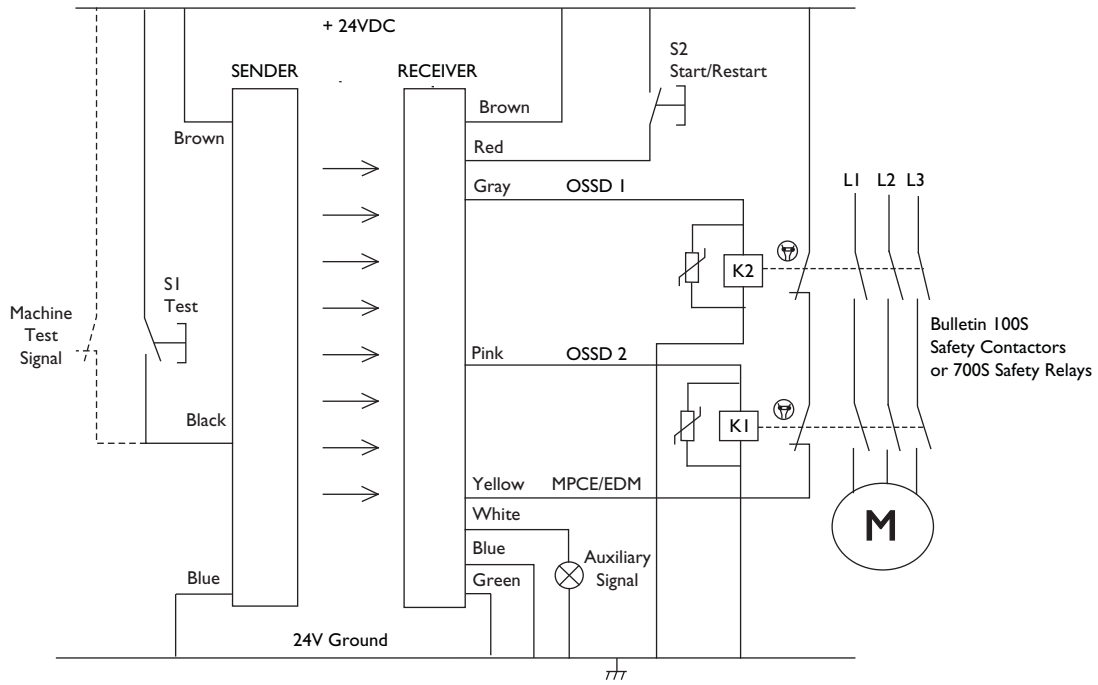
+ 24VDC

SENDER

RECEIVER

S2
Start/Restart

Brown

Brown

Red

Gray OSSD 1

L1 L2 L3

K2

S1
Test

Machine
Test
Signal

Bulletin 100S
Safety Contactors
or 700S Safety Relays

Pink OSSD 2

K1

Black

Yellow MPCE/EDM

White

M

Blue

Auxiliary
Signal

Blue

Green

24V Ground